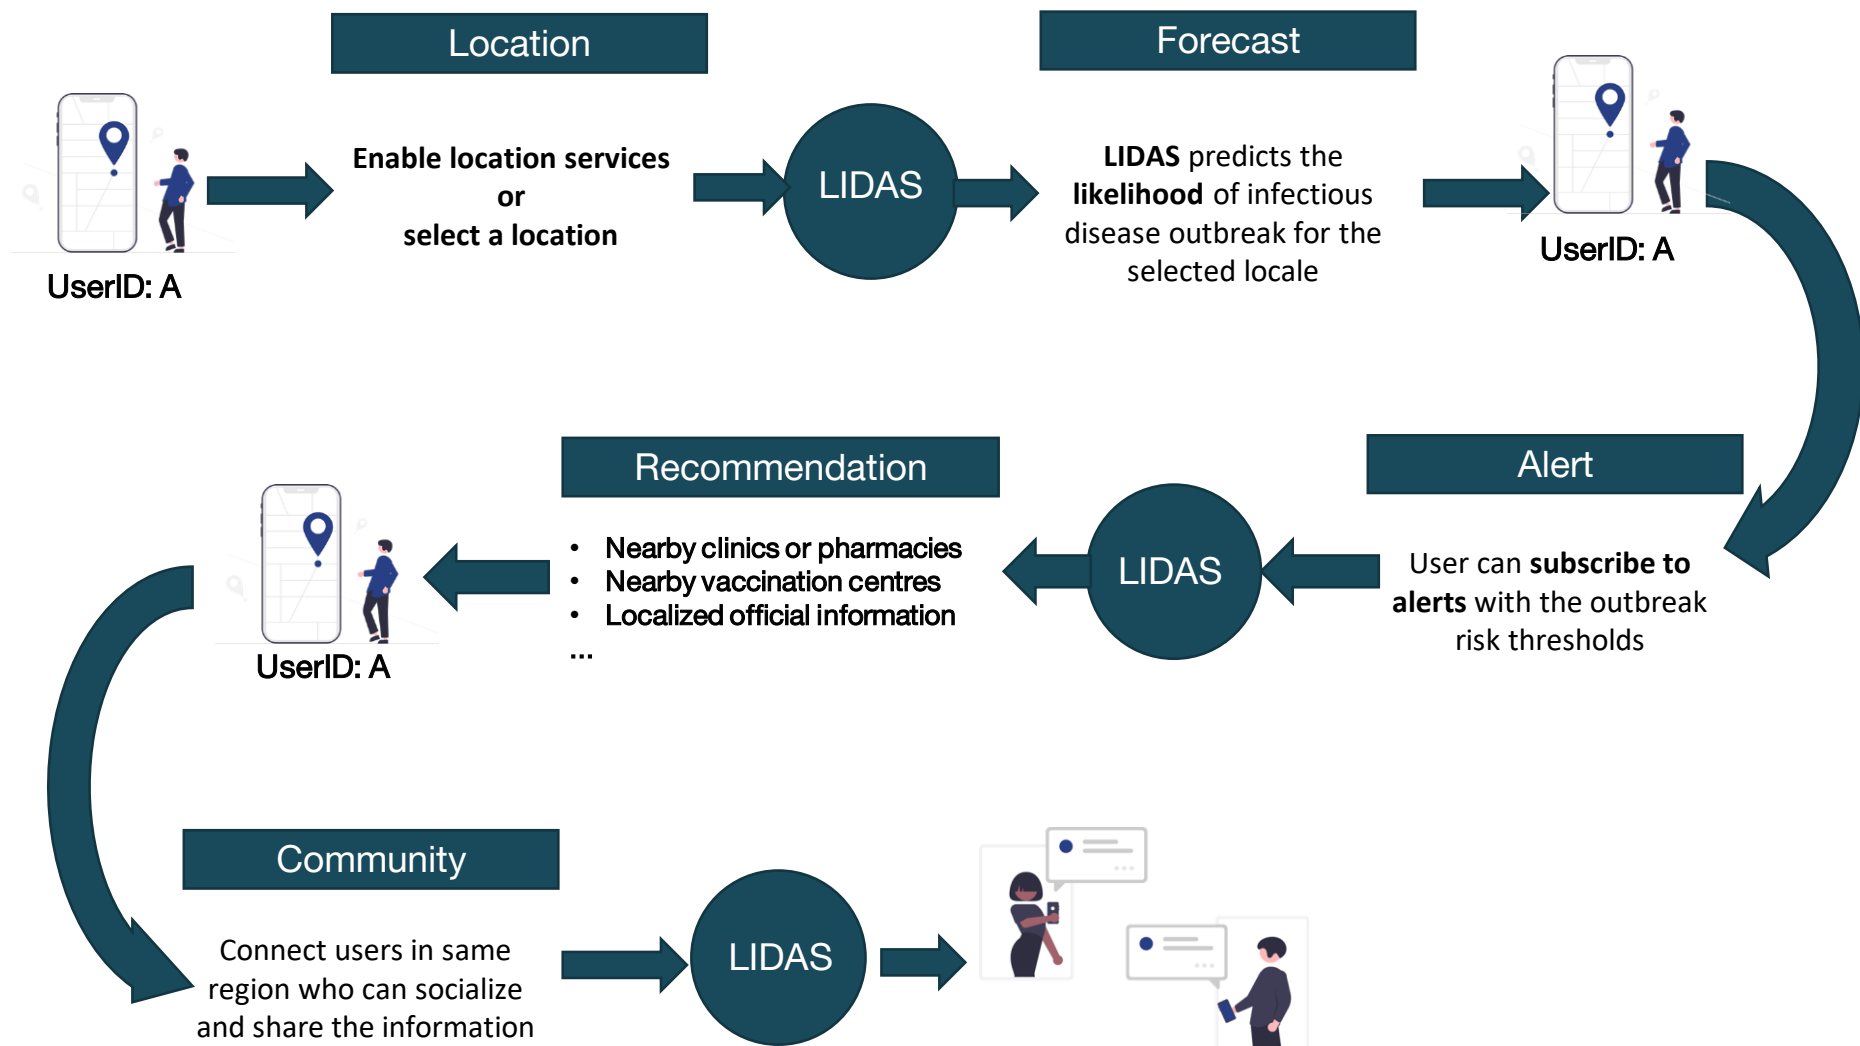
Location

UserID: A

Enable location services
or
select a location

LIDAS

Forecast

LIDAS predicts the likelihood of infectious disease outbreak for the selected locale

UserID: A

Recommendation

Alert

UserID: A

• Nearby clinics or pharmacies
• Nearby vaccination centres
• Localized official information
...

LIDAS

User can subscribe to alerts with the outbreak risk thresholds

Community

Connect users in same region who can socialize and share the information

LIDAS